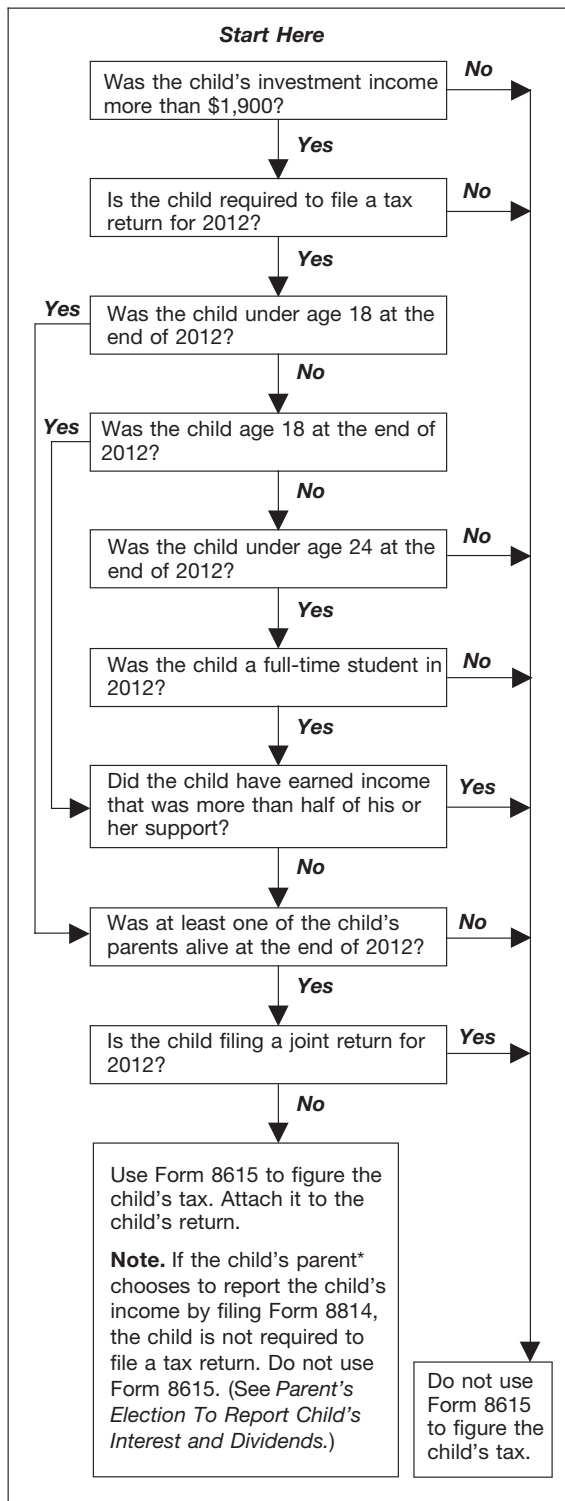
Start Here

Was the child's investment income more than $1,900?

No

Yes

Is the child required to file a tax return for 2012?

No

Yes

Yes

Was the child under age 18 at the end of 2012?

No

Yes

Was the child age 18 at the end of 2012?

No

Was the child under age 24 at the end of 2012?

No

Yes

Was the child a full-time student in 2012?

No

Yes

Did the child have earned income that was more than half of his or her support?

Yes

No

Was at least one of the child's parents alive at the end of 2012?

No

Yes

Is the child filing a joint return for 2012?

Yes

No

Use Form 8615 to figure the child's tax. Attach it to the child's return.

**Note.** If the child's parent* chooses to report the child's income by filing Form 8814, the child is not required to file a tax return. Do not use Form 8615. (See *Parent's Election To Report Child's Interest and Dividends.*)

Do not use Form 8615 to figure the child's tax.